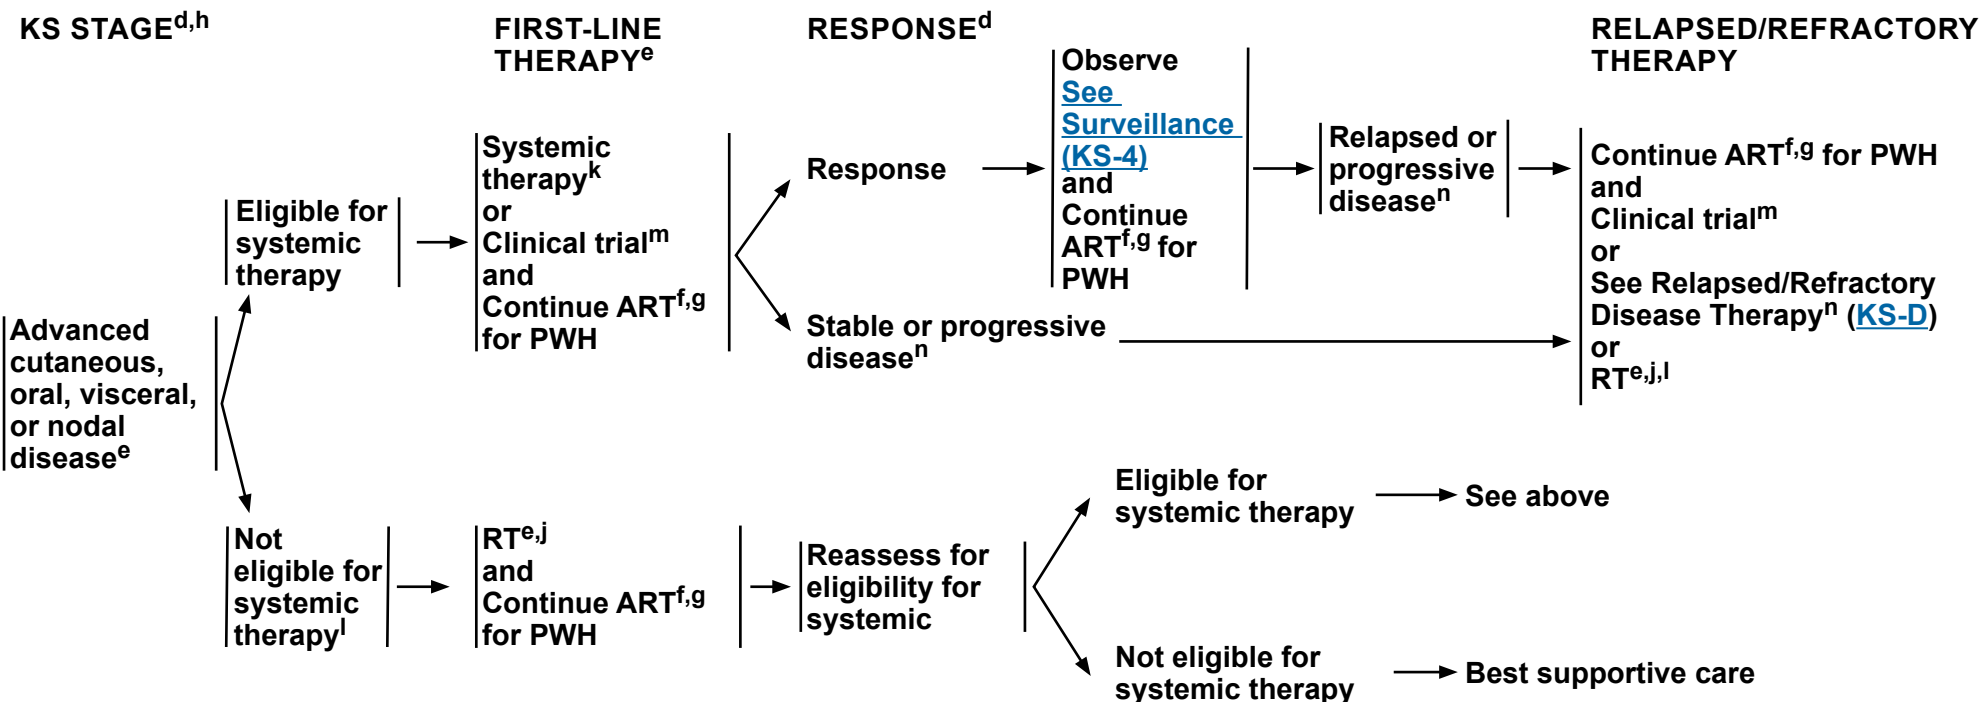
KS STAGE$^{d,h}$

FIRST-LINE THERAPY$^{e}$

RESPONSE$^{d}$

RELAPSED/REFRACTORY THERAPY

Advanced cutaneous, oral, visceral, or nodal disease$^{e}$

Eligible for systemic therapy

Systemic therapy$^{k}$ or Clinical trial$^{m}$ and Continue ART$^{f,g}$ for PWH

Response

Observe See Surveillance (KS-4) and Continue ART$^{f,g}$ for PWH

Relapsed or progressive disease$^{n}$

Continue ART$^{f,g}$ for PWH and Clinical trial$^{m}$ or See Relapsed/Refractory Disease Therapy$^{n}$ (KS-D) or RT$^{e,j,l}$

Stable or progressive disease$^{n}$

Not eligible for systemic therapy$^{l}$

RT$^{e,j}$ and Continue ART$^{f,g}$ for PWH

Reassess for eligibility for systemic

Eligible for systemic therapy

See above

Not eligible for systemic therapy

Best supportive care